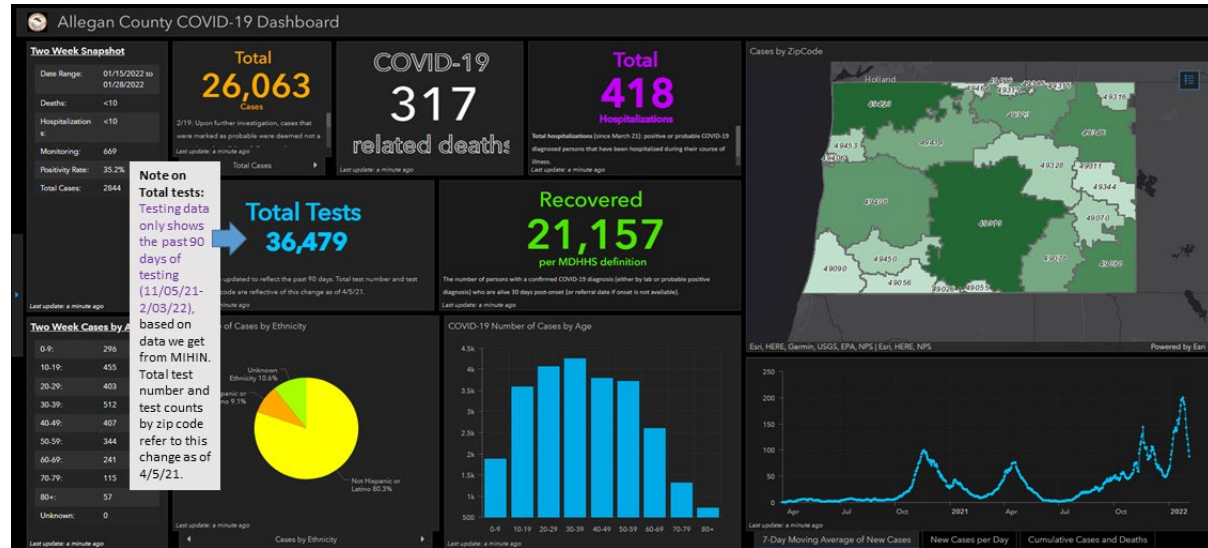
Allegan County COVID-19 Dashboard

Two Week Snapshot

| Date Range: | 01/15/2022 to 01/28/2022 |
|---|---|
| Deaths: | <10 |
| Hospitalizations: | <10 |
| Monitoring: | 669 |
| Positivity Rate: | 35.2% |
| Total Cases: | 2844 |

Last update: a minute ago

Total
26,063
Cases

2/19: Upon further investigation, cases that were marked as probable were deemed not a

Last update: a minute ago

Total Cases

COVID-19
317
related deaths

Last update: a minute ago

Total
418
Hospitalizations

Total hospitalizations (since March 21): positive or probable COVID-19 diagnosed persons that have been hospitalized during their course of illness.

Last update: a minute ago

Note on Total tests: Testing data only shows the past 90 days of testing (11/05/21-2/03/22), based on data we get from MIHIN. Total test number and test counts by zip code refer to this change as of 4/5/21.

Total Tests
36,479

updated to reflect the past 90 days. Total test number and test code are reflective of this change as of 4/5/21.

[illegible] a minute ago

Recovered
21,157
per MDHHS definition

The number of persons with a confirmed COVID-19 diagnosis (either by lab or probable positive diagnosis) who are alive 30 days post-onset (or referral date if onset is not available).

Last update: a minute ago

Cases by ZipCode

Holland

49423 49464 49419 49453 49408 49010 49328 49311 49344 49316 49348 49070 49080 49090 49450 49056 49026 49055

Esri, HERE, Garmin, USGS, EPA, NPS | Esri, HERE, NPS

Powered by Esri

Two Week Cases by A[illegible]

| 0-9: | 296 |
|---|---|
| 10-19: | 455 |
| 20-29: | 403 |
| 30-39: | 512 |
| 40-49: | 407 |
| 50-59: | 344 |
| 60-69: | 241 |
| 70-79: | 115 |
| 80+: | 57 |
| Unknown: | 0 |

Last update: a minute ago

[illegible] of Cases by Ethnicity

Unknown Ethnicity 10.6%
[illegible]panic or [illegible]no 9.1%
Not Hispanic or Latino 80.3%

Last update: a minute ago

Cases by Ethnicity

COVID-19 Number of Cases by Age

4.5k
4k
3.5k
3k
2.5k
2k
1.5k
1k
500

0-9 10-19 20-29 30-39 40-49 50-59 60-69 70-79 80+

Last update: a minute ago

250
200
150
100
50
0

Apr Jul Oct 2021 Apr Jul Oct 2022

Last update: a minute ago

7-Day Moving Average of New Cases | New Cases per Day | Cumulative Cases and Deaths